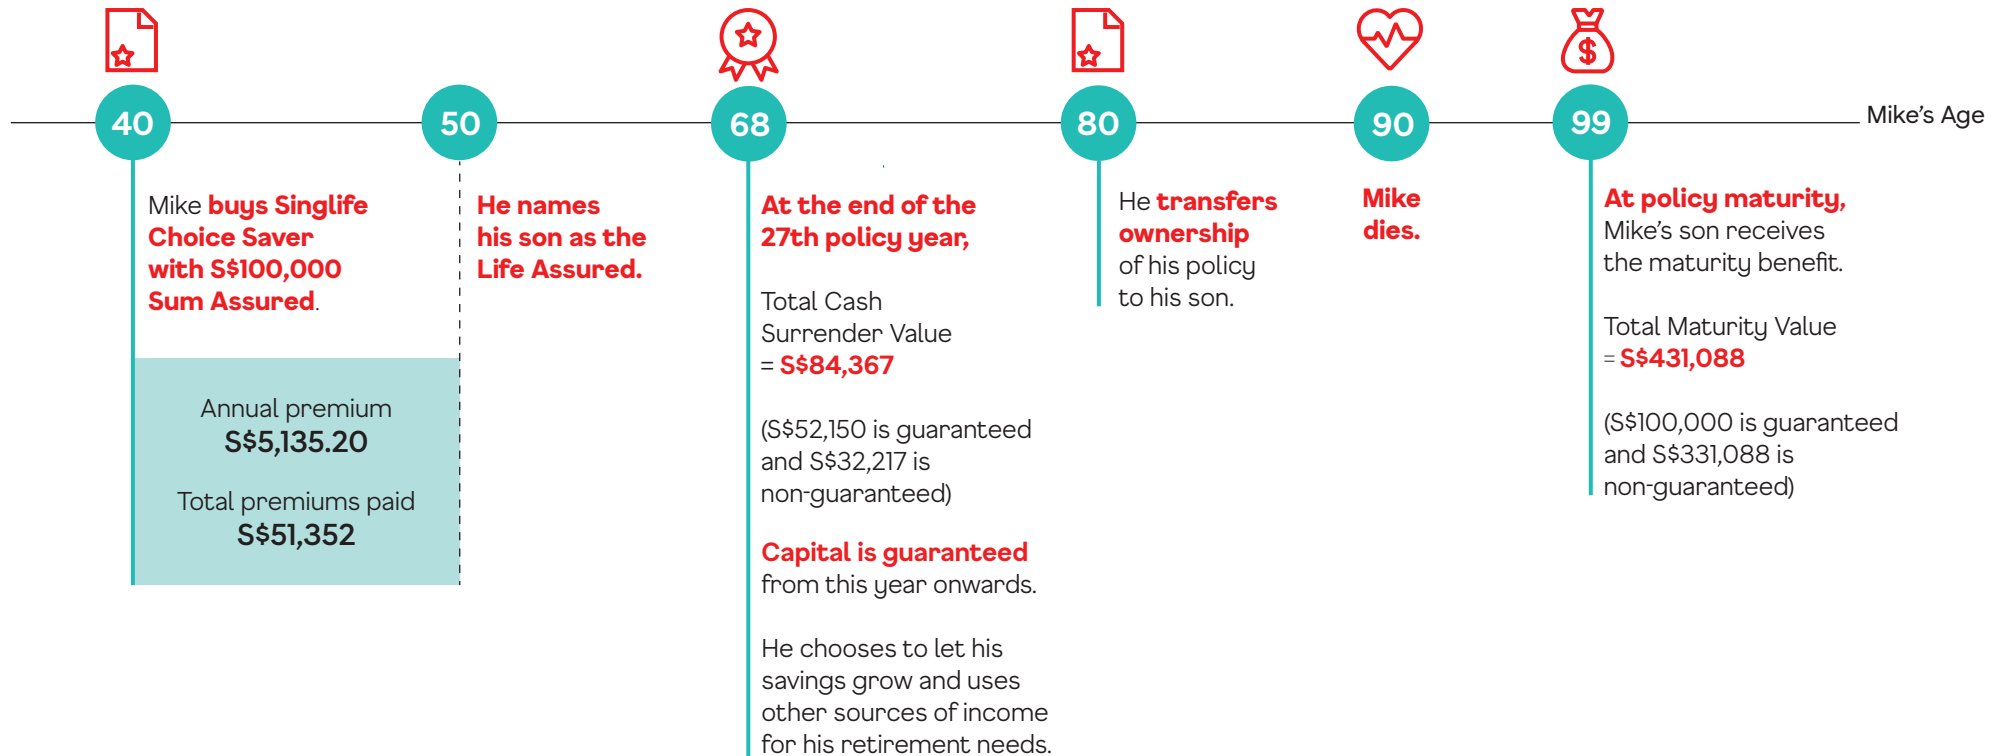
40

50

68

80

90

99

Mike's Age

Mike buys Singlife Choice Saver with S\$100,000 Sum Assured.

Annual premium
S\$5,135.20

Total premiums paid
S\$51,352

He names his son as the Life Assured.

At the end of the 27th policy year,

Total Cash Surrender Value = S\$84,367

(S\$52,150 is guaranteed and S\$32,217 is non-guaranteed)

Capital is guaranteed from this year onwards.

He chooses to let his savings grow and uses other sources of income for his retirement needs.

He transfers ownership of his policy to his son.

Mike dies.

At policy maturity, Mike's son receives the maturity benefit.

Total Maturity Value = S\$431,088

(S\$100,000 is guaranteed and S\$331,088 is non-guaranteed)